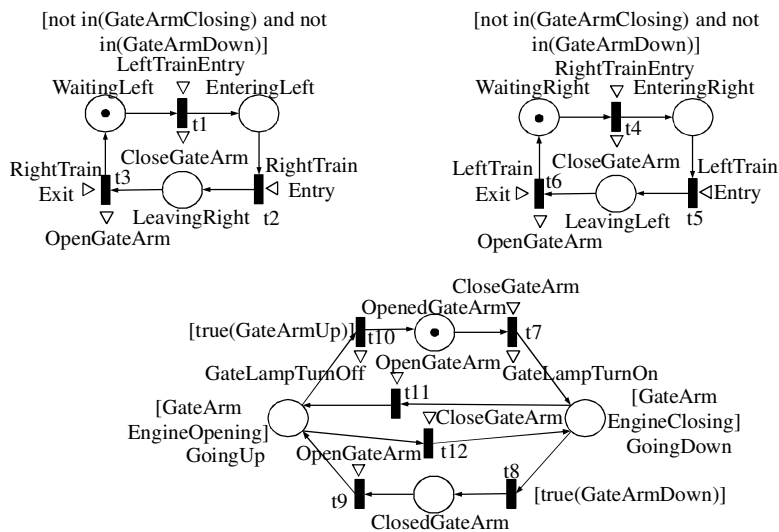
[not in(GateArmClosing) and not in(GateArmDown)]
LeftTrainEntry
WaitingLeft
EnteringLeft
t1
CloseGateArm
RightTrain Exit
t3
RightTrain Entry
t2
LeavingRight
OpenGateArm

[not in(GateArmClosing) and not in(GateArmDown)]
RightTrainEntry
WaitingRight
EnteringRight
t4
CloseGateArm
LeftTrain Exit
t6
LeftTrain Entry
t5
LeavingLeft
OpenGateArm

CloseGateArm
OpenedGateArm
[true(GateArmUp)]
t10
t7
OpenGateArm
GateLampTurnOff
GateLampTurnOn
t11
[GateArm EngineOpening] GoingUp
CloseGateArm
[GateArm EngineClosing] GoingDown
OpenGateArm
t12
t8
t9
[true(GateArmDown)]
ClosedGateArm